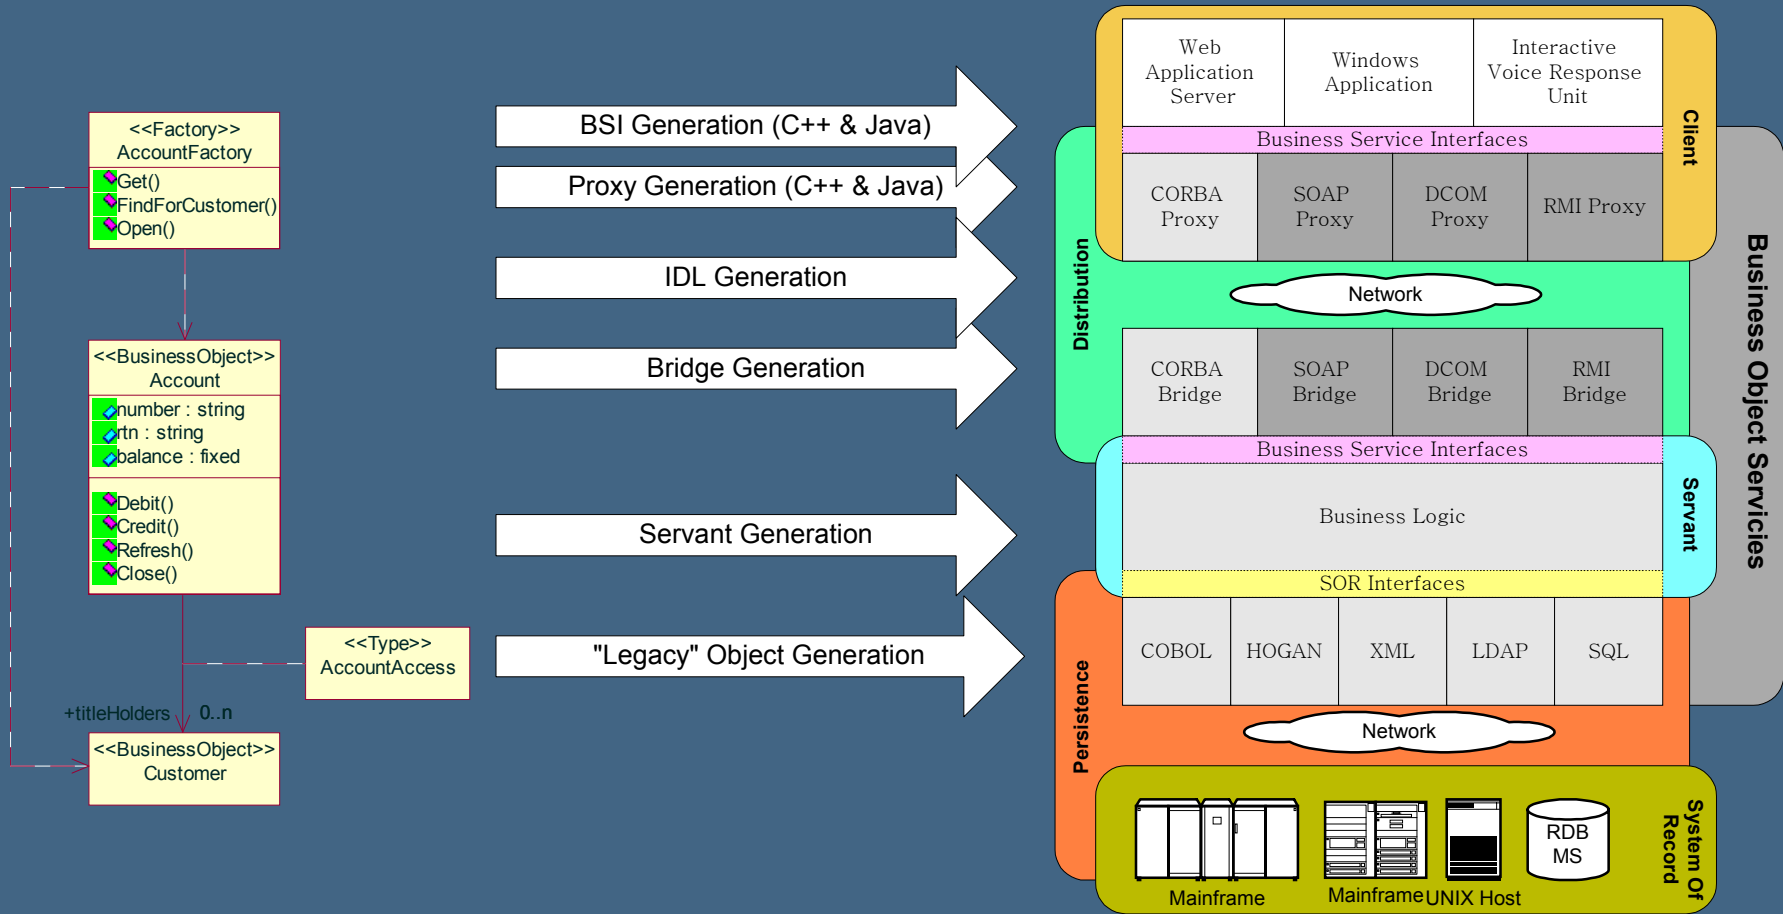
<<Factory>>
AccountFactory
Get()
FindForCustomer()
Open()

<<BusinessObject>>
Account
number : string
rtn : string
balance : fixed
Debit()
Credit()
Refresh()
Close()

<<Type>>
AccountAccess

+titleHolders
0..n

<<BusinessObject>>
Customer

BSI Generation (C++ & Java)
Proxy Generation (C++ & Java)
IDL Generation
Bridge Generation
Servant Generation
"Legacy" Object Generation

Web Application Server
Windows Application
Interactive Voice Response Unit
Client
Business Service Interfaces
CORBA Proxy
SOAP Proxy
DCOM Proxy
RMI Proxy
Network
Distribution
CORBA Bridge
SOAP Bridge
DCOM Bridge
RMI Bridge
Business Service Interfaces
Business Logic
Servant
SOR Interfaces
COBOL
HOGAN
XML
LDAP
SQL
Network
Persistence
Business Object Services
Mainframe
Mainframe
UNIX Host
RDB MS
System Of Record